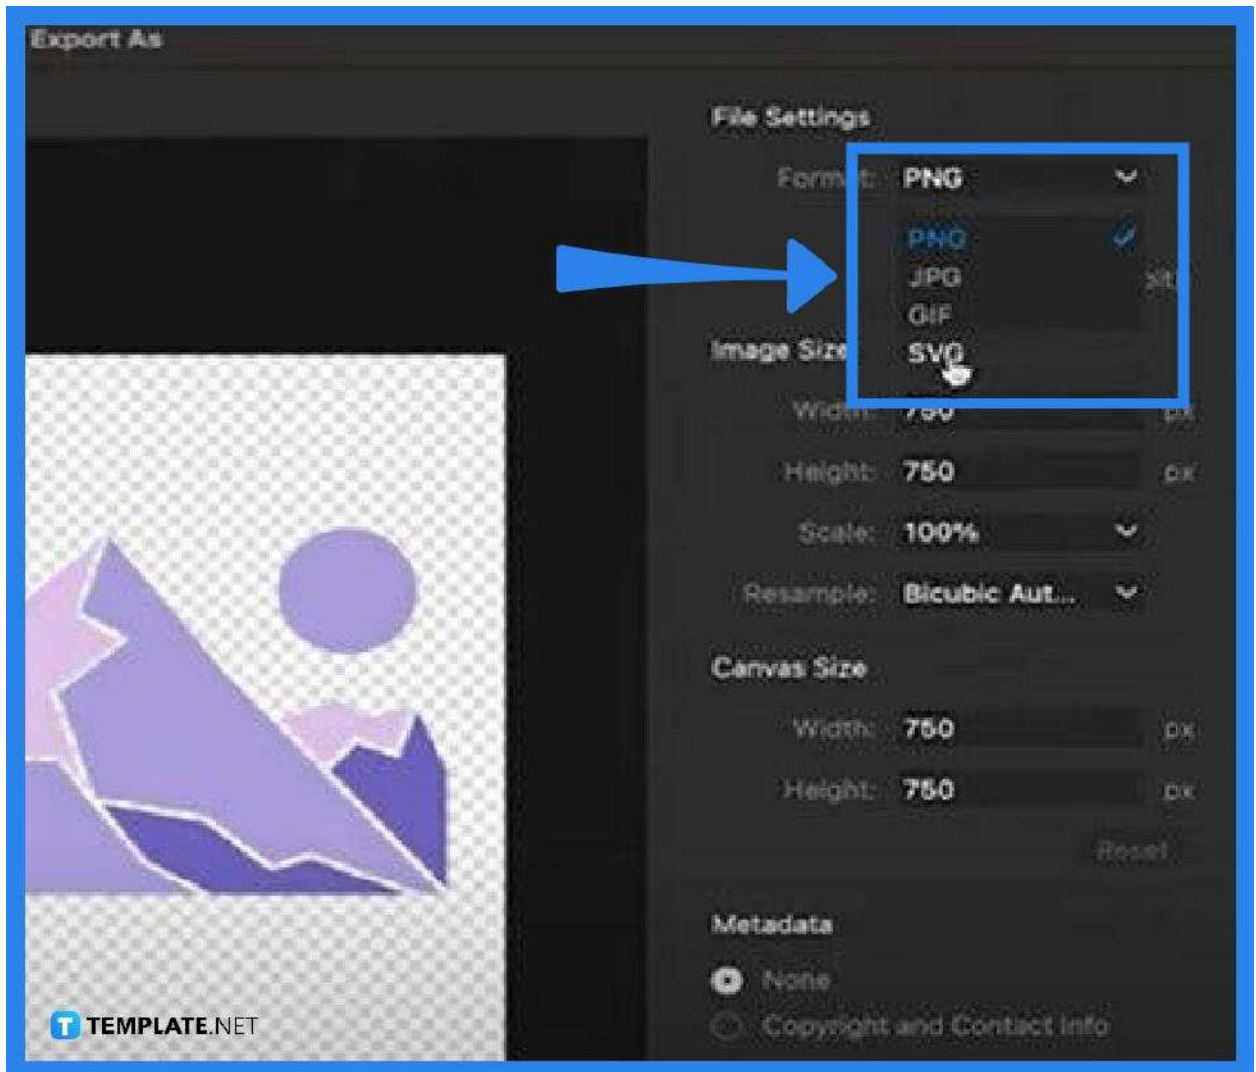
Export As

File Settings

Form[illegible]: PNG

PNG
JPG
GIF
SVG

Image Size

Width: 750 px

Height: 750 px

Scale: 100%

Resample: Bicubic Aut...

Canvas Size

Width: 750 px

Height: 750 px

Reset

Metadata

None

Copyright and Contact Info

TEMPLATE.NET